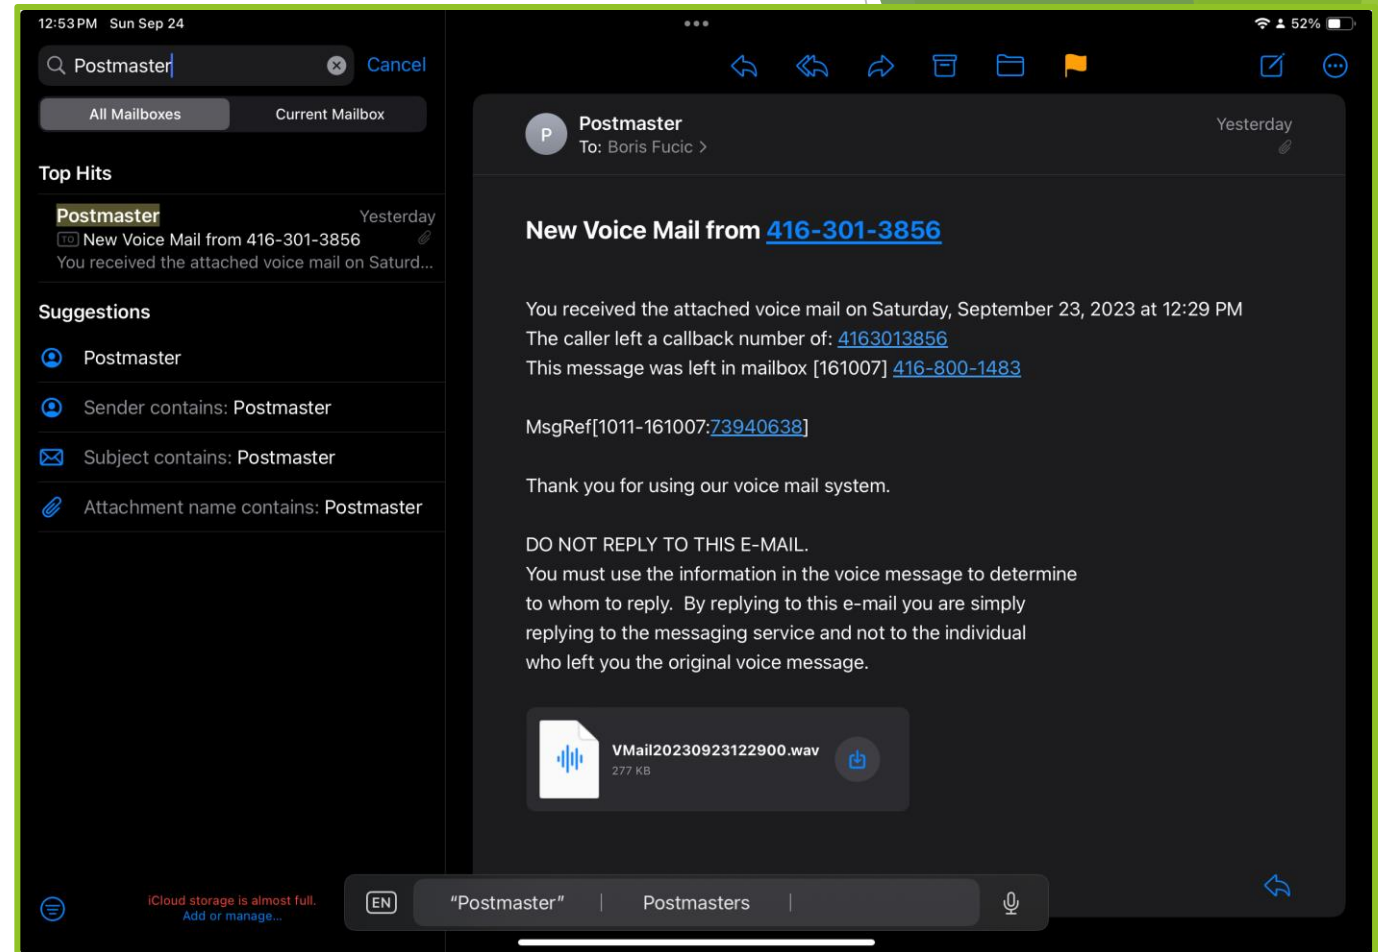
12:53 PM Sun Sep 24

52%

Postmaster

Cancel

All Mailboxes

Current Mailbox

Top Hits

Postmaster
Yesterday
TO New Voice Mail from 416-301-3856
You received the attached voice mail on Saturd...

Suggestions

Postmaster

Sender contains: Postmaster

Subject contains: Postmaster

Attachment name contains: Postmaster

iCloud storage is almost full.
Add or manage...

P
Postmaster
To: Boris Fucic >
Yesterday

New Voice Mail from 416-301-3856

You received the attached voice mail on Saturday, September 23, 2023 at 12:29 PM
The caller left a callback number of: 4163013856
This message was left in mailbox [161007] 416-800-1483

MsgRef[1011-161007:73940638]

Thank you for using our voice mail system.

DO NOT REPLY TO THIS E-MAIL.
You must use the information in the voice message to determine to whom to reply. By replying to this e-mail you are simply replying to the messaging service and not to the individual who left you the original voice message.

VMail20230923122900.wav
277 KB

EN
"Postmaster"
Postmasters